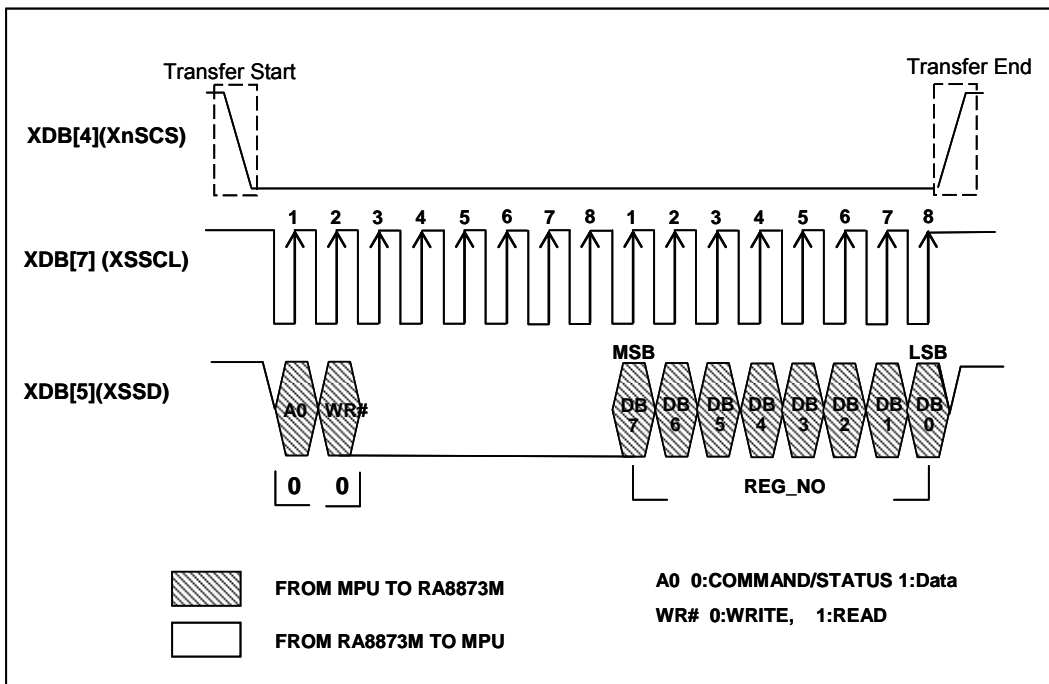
Transfer Start

Transfer End

XDB[4](XnSCS)

1 2 3 4 5 6 7 8 1 2 3 4 5 6 7 8

XDB[7] (XSSCL)

MSB

LSB

XDB[5](XSSD)

A0 WR#

DB 7 DB 6 DB 5 DB 4 DB 3 DB 2 DB 1 DB 0

0 0

REG_NO

FROM MPU TO RA8873M

FROM RA8873M TO MPU

A0 0:COMMAND/STATUS 1:Data

WR# 0:WRITE, 1:READ